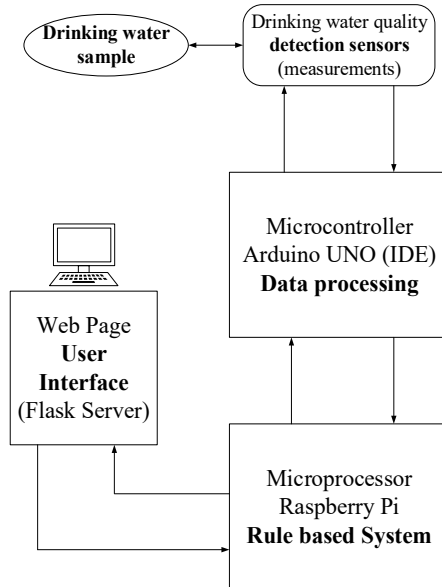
Drinking water sample

Drinking water quality detection sensors (measurements)

Microcontroller Arduino UNO (IDE) Data processing

Web Page User Interface (Flask Server)

Microprocessor Raspberry Pi Rule based System